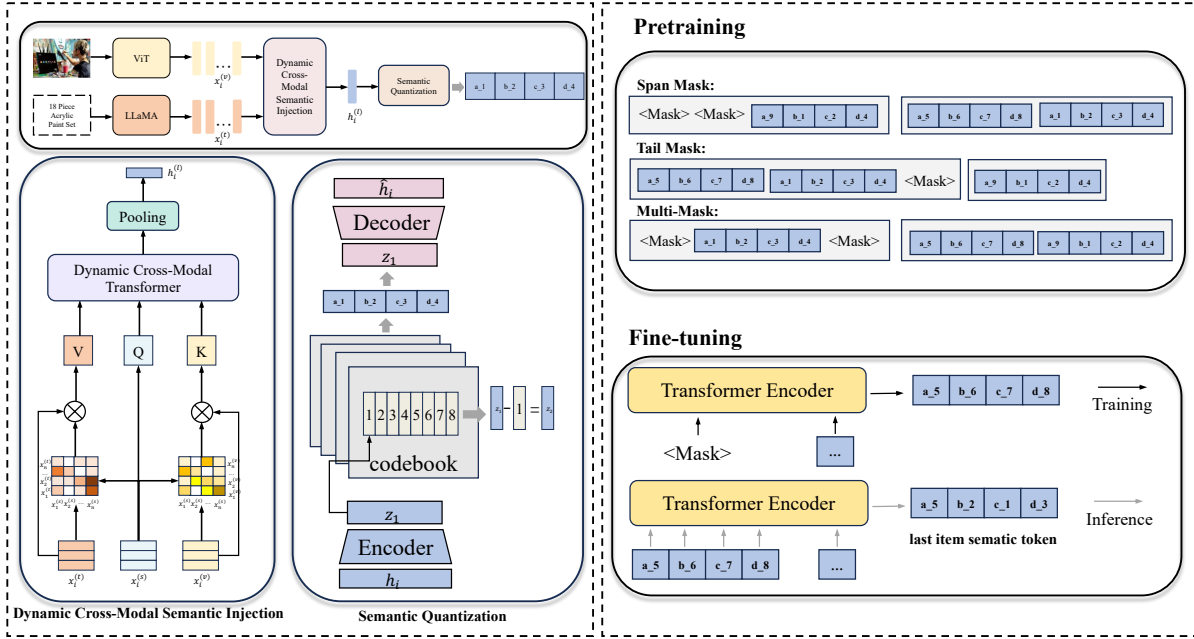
18 Piece Acrylic Paint Set

ViT

LLaMA

$x_i^{(v)}$

$x_i^{(t)}$

Dynamic Cross-Modal Semantic Injection

$h_i^{(t)}$

Semantic Quantization

a_1 b_2 c_3 d_4

$h_i^{(t)}$

Pooling

Dynamic Cross-Modal Transformer

V Q K

$x_i^{(t)}$ $x_i^{(s)}$ $x_i^{(v)}$

Dynamic Cross-Modal Semantic Injection

$\hat{h}_i$

Decoder

$z_1$

a_1 b_2 c_3 d_4

1 2 3 4 5 6 7 8

codebook

$z_1$

Encoder

$h_i$

Semantic Quantization

Pretraining

Span Mask:

<Mask> <Mask> a_9 b_1 c_2 d_4 | a_5 b_6 c_7 d_8 | a_1 b_2 c_3 d_4

Tail Mask:

a_5 b_6 c_7 d_8 | a_1 b_2 c_3 d_4 <Mask> | a_9 b_1 c_2 d_4

Multi-Mask:

<Mask> a_1 b_2 c_3 d_4 <Mask> | a_5 b_6 c_7 d_8 | a_9 b_1 c_2 d_4

Fine-tuning

Transformer Encoder

a_5 b_6 c_7 d_8

Training

<Mask> ...

Transformer Encoder

a_5 b_2 c_1 d_3

Inference

last item sematic token

a_5 b_6 c_7 d_8 ...